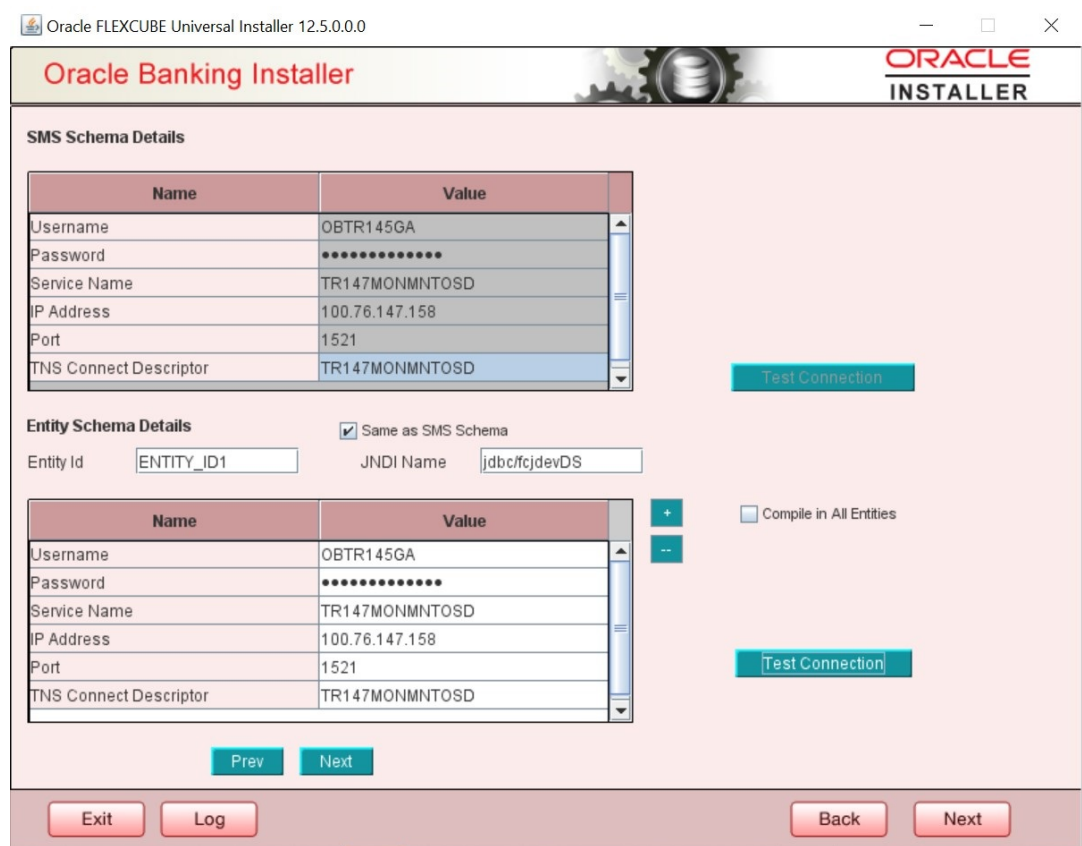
Oracle FLEXCUBE Universal Installer 12.5.0.0.0

Oracle Banking Installer

ORACLE
INSTALLER

SMS Schema Details

| Name | Value |
|---|---|
| Username | OBTR145GA |
| Password | ••••••••••••• |
| Service Name | TR147MONMNTOSD |
| IP Address | 100.76.147.158 |
| Port | 1521 |
| TNS Connect Descriptor | TR147MONMNTOSD |

Test Connection

Entity Schema Details

Same as SMS Schema

Entity Id ENTITY_ID1

JNDI Name jdbc/fcjdevDS

| Name | Value |
|---|---|
| Username | OBTR145GA |
| Password | ••••••••••••• |
| Service Name | TR147MONMNTOSD |
| IP Address | 100.76.147.158 |
| Port | 1521 |
| TNS Connect Descriptor | TR147MONMNTOSD |

+

--

Compile in All Entities

Test Connection

Prev Next

Exit Log Back Next